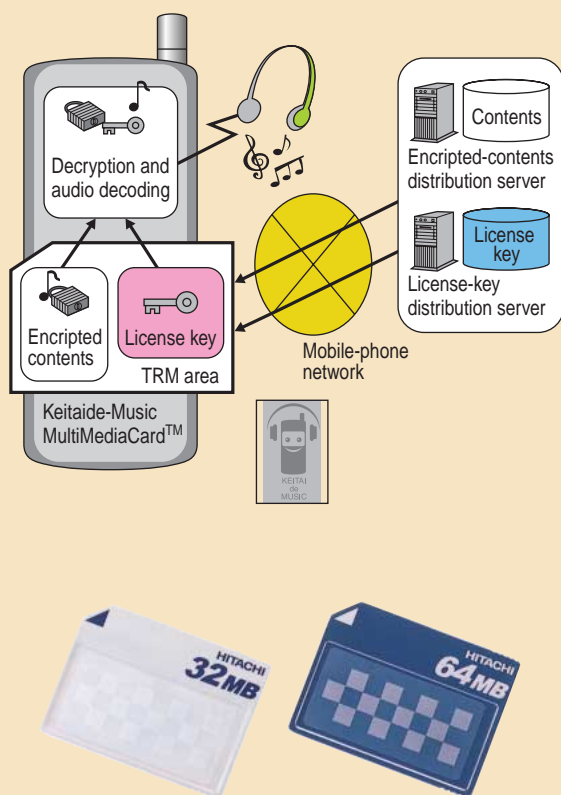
Decryption and audio decoding

Encripted contents

License key

TRM area

Keitaide-Music MultiMediaCard$^{TM}$

Contents

Encripted-contents distribution server

License key

License-key distribution server

Mobile-phone network

KEITAI de MUSIC

HITACHI 32MB

HITACHI 64MB